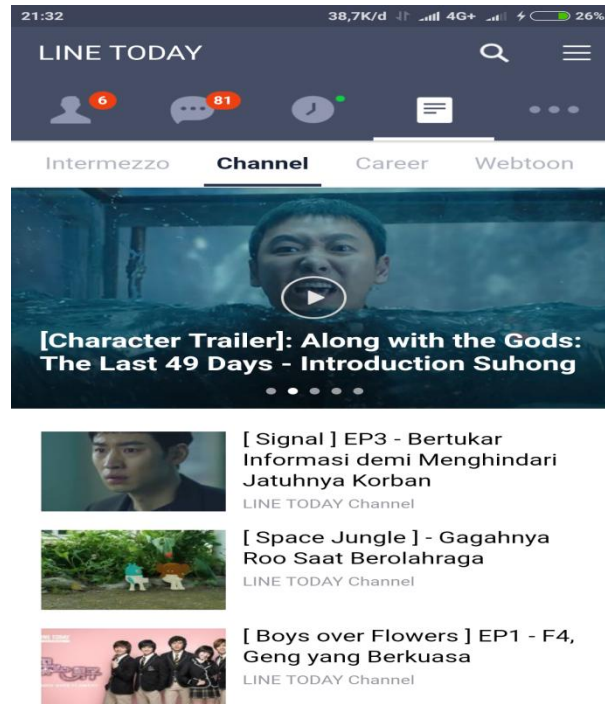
21:32 38,7K/d 4G+ 26%

LINE TODAY

6 81

Intermezzo Channel Career Webtoon

[Character Trailer]: Along with the Gods: The Last 49 Days - Introduction Suhong

[ Signal ] EP3 - Bertukar Informasi demi Menghindari Jatuhnya Korban
LINE TODAY Channel

[ Space Jungle ] - Gagahnya Roo Saat Berolahraga
LINE TODAY Channel

[ Boys over Flowers ] EP1 - F4, Geng yang Berkuasa
LINE TODAY Channel